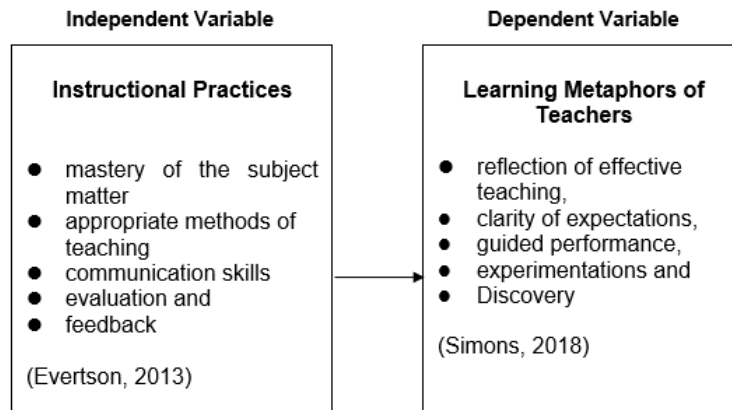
Independent Variable

Instructional Practices

- mastery of the subject matter
- appropriate methods of teaching
- communication skills
- evaluation and
- feedback

(Evertson, 2013)

Dependent Variable

Learning Metaphors of Teachers

- reflection of effective teaching,
- clarity of expectations,
- guided performance,
- experimentations and
- Discovery

(Simons, 2018)